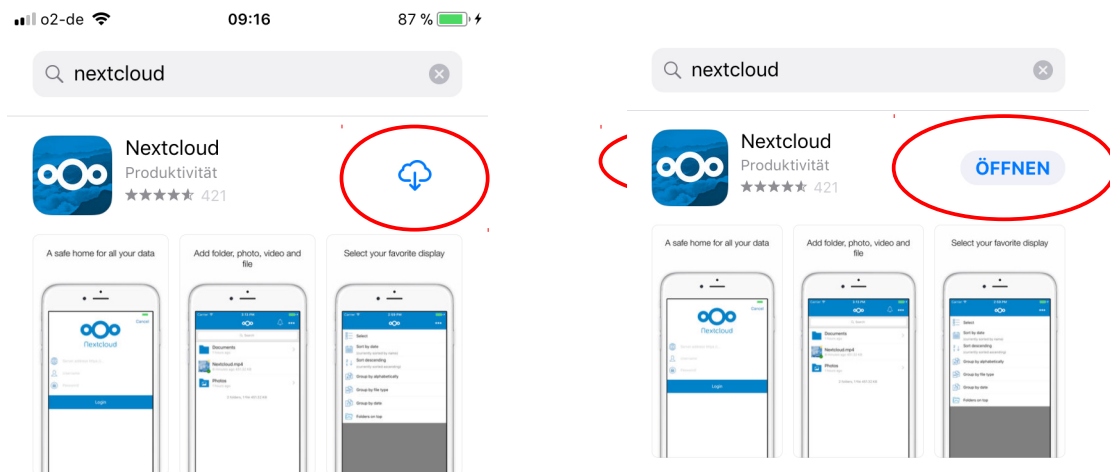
o2-de 09:16 87 %

nextcloud

Nextcloud
Produktivität
421

A safe home for all your data

Add folder, photo, video and file

Select your favorite display

Nextcloud

Login

Documents

Nextcloud.mp4

Photos

Select

Sort by date

Sort descending

Group by alphabetically

Group by file type

Group by date

Folders on top

nextcloud

Nextcloud
Produktivität
421

ÖFFNEN

A safe home for all your data

Add folder, photo, video and file

Select your favorite display

Nextcloud

Login

Documents

Nextcloud.mp4

Photos

Select

Sort by date

Sort descending

Group by alphabetically

Group by file type

Group by date

Folders on top